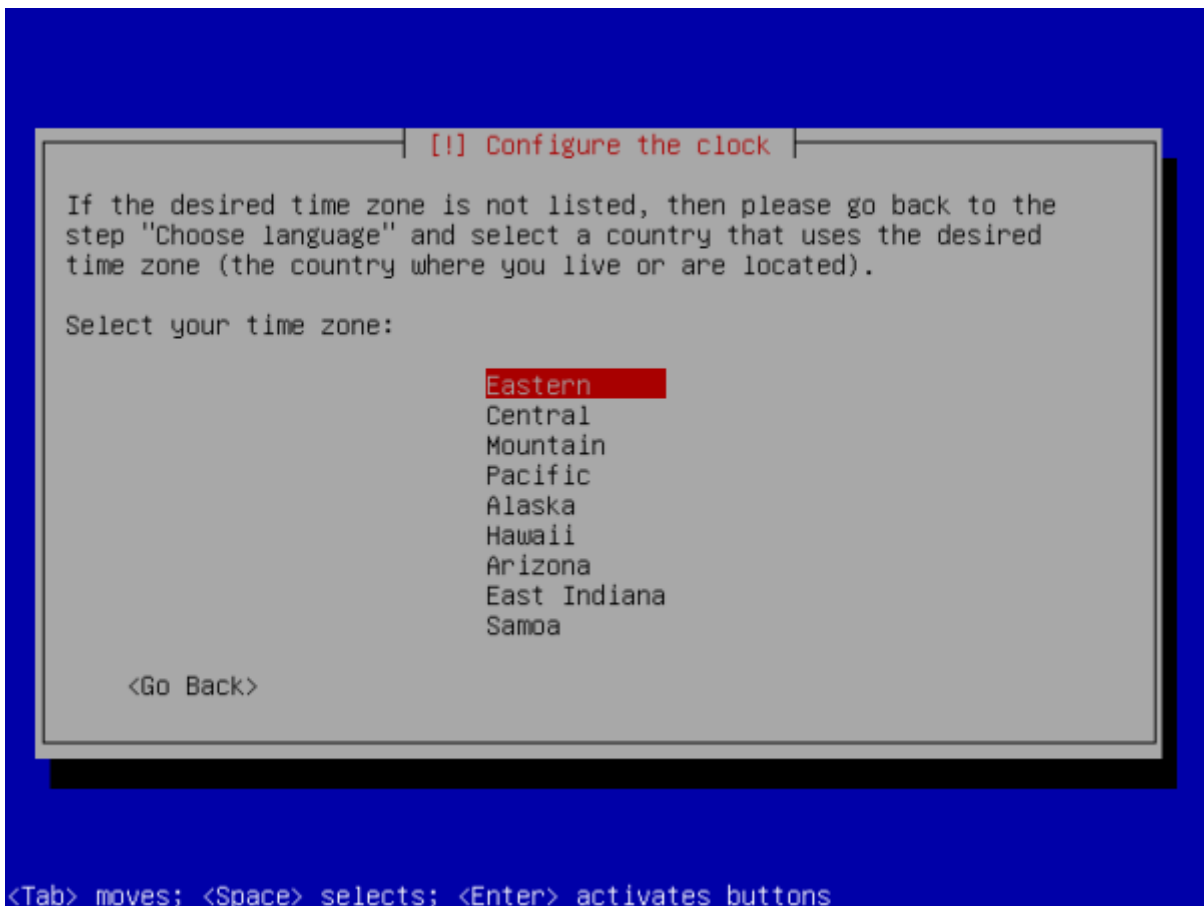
[!] Configure the clock

If the desired time zone is not listed, then please go back to the step "Choose language" and select a country that uses the desired time zone (the country where you live or are located).

Select your time zone:

Eastern
Central
Mountain
Pacific
Alaska
Hawaii
Arizona
East Indiana
Samoa

<Go Back>

<Tab> moves; <Space> selects; <Enter> activates buttons